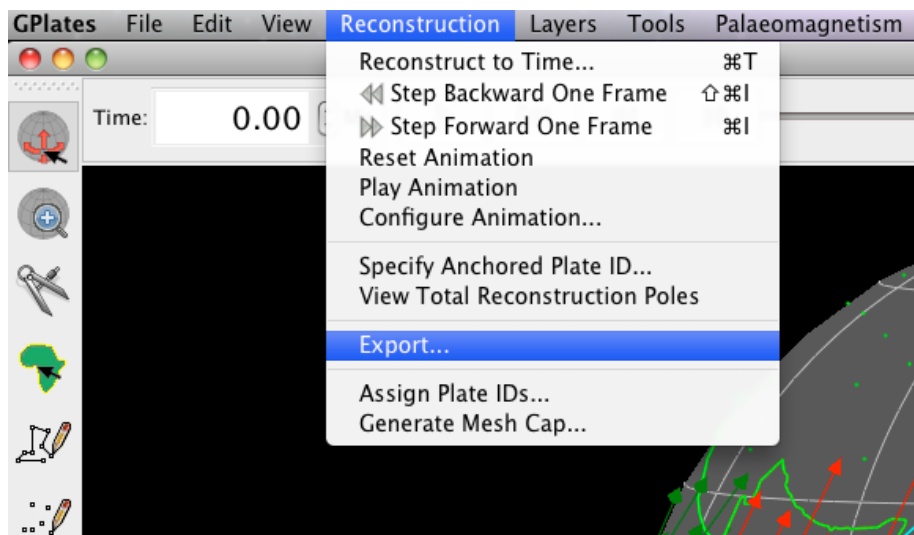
GPlates File Edit View Reconstruction Layers Tools Palaeomagnetism

Time: 0.00

Reconstruct to Time... ⌘T
Step Backward One Frame ⇧⌘I
Step Forward One Frame ⌘I
Reset Animation
Play Animation
Configure Animation...

Specify Anchored Plate ID...
View Total Reconstruction Poles

Export...

Assign Plate IDs...
Generate Mesh Cap...